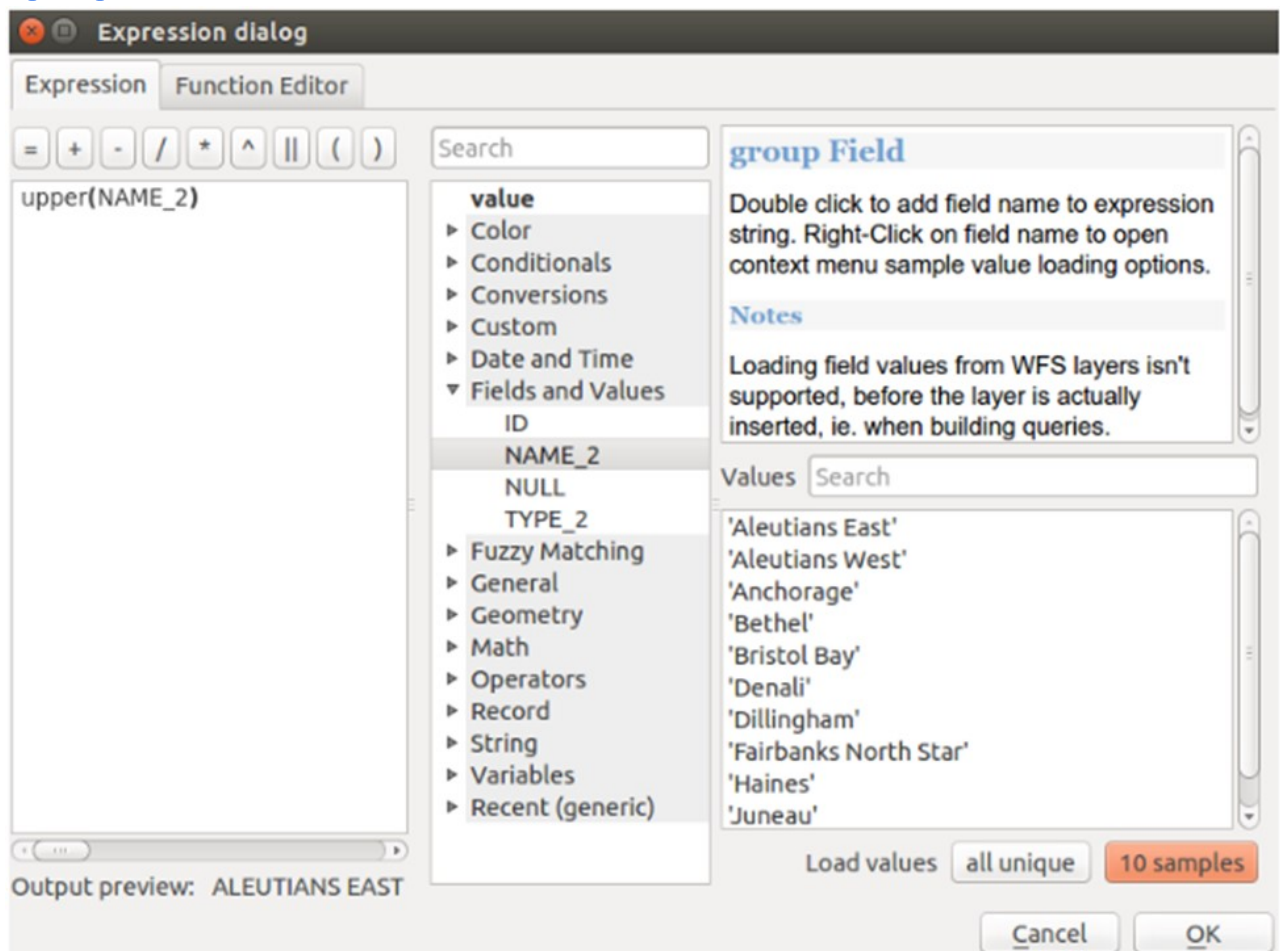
Expression dialog

Expression | Function Editor

= + - / * ^ || ( )

upper(NAME_2)

Search

value
Color
Conditionals
Conversions
Custom
Date and Time
Fields and Values
ID
NAME_2
NULL
TYPE_2
Fuzzy Matching
General
Geometry
Math
Operators
Record
String
Variables
Recent (generic)

group Field

Double click to add field name to expression string. Right-Click on field name to open context menu sample value loading options.

Notes

Loading field values from WFS layers isn't supported, before the layer is actually inserted, ie. when building queries.

Values Search

'Aleutians East'
'Aleutians West'
'Anchorage'
'Bethel'
'Bristol Bay'
'Denali'
'Dillingham'
'Fairbanks North Star'
'Haines'
'Juneau'

Output preview: ALEUTIANS EAST

Load values all unique 10 samples

Cancel OK